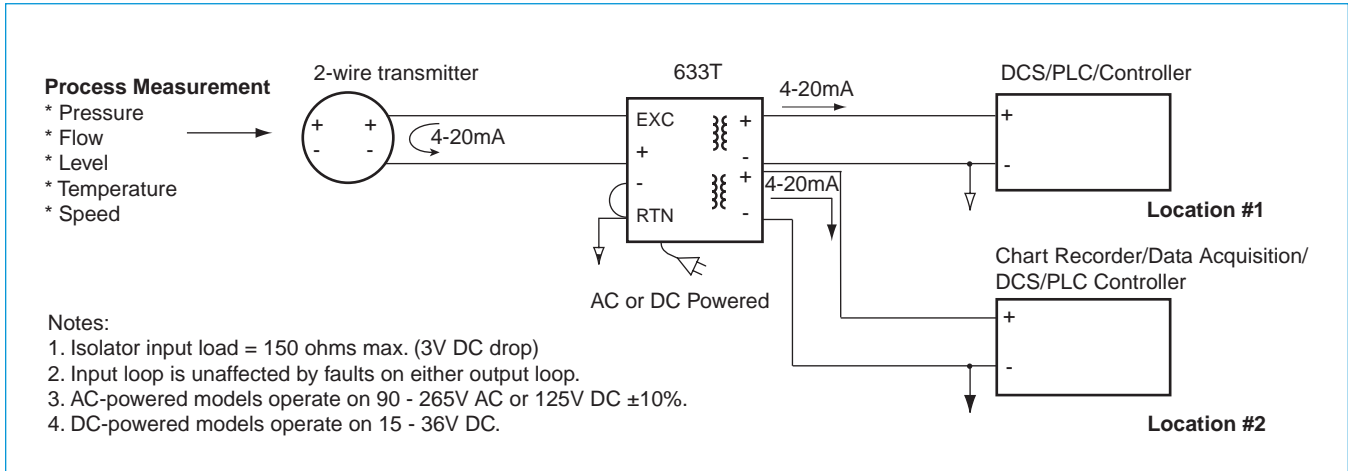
Process Measurement
* Pressure
* Flow
* Level
* Temperature
* Speed

2-wire transmitter

+ +
- -

4-20mA

633T

EXC
+
-
RTN

+
-
+
-

4-20mA

4-20mA

AC or DC Powered

DCS/PLC/Controller

+
-

Location #1

Chart Recorder/Data Acquisition/ DCS/PLC Controller

+
-

Location #2

Notes:
1. Isolator input load = 150 ohms max. (3V DC drop)
2. Input loop is unaffected by faults on either output loop.
3. AC-powered models operate on 90 - 265V AC or 125V DC ±10%.
4. DC-powered models operate on 15 - 36V DC.